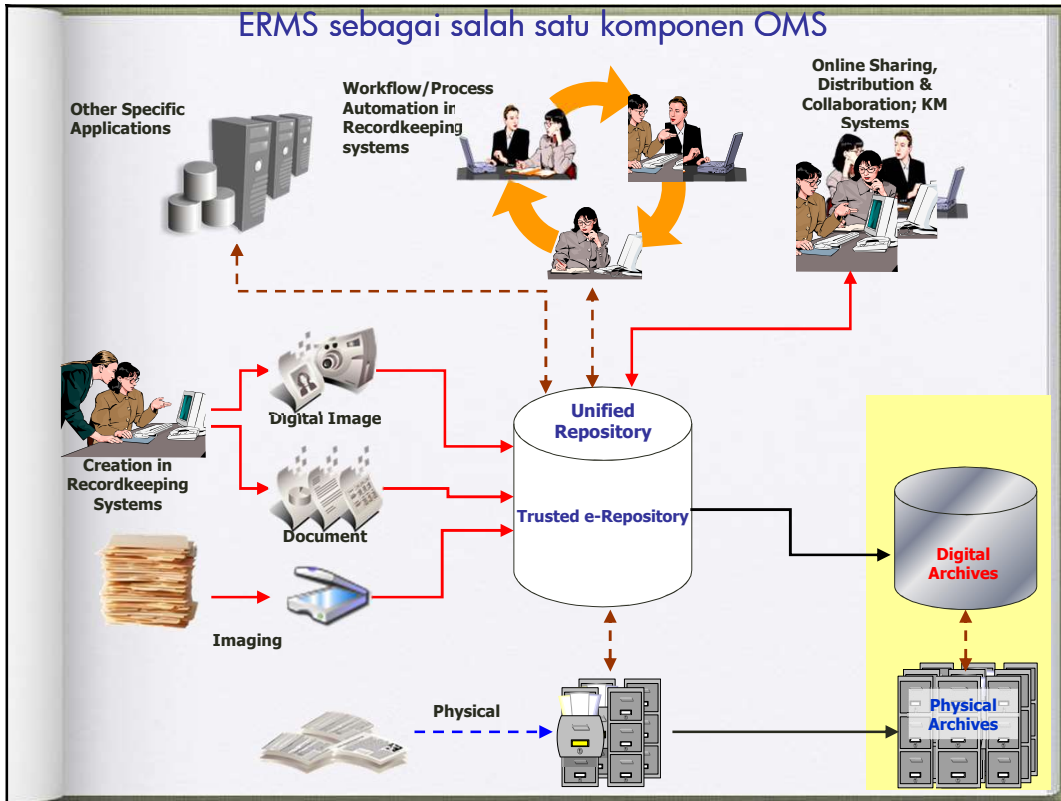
ERMS sebagai salah satu komponen OMS

Other Specific Applications

Workflow/Process Automation in Recordkeeping systems

Online Sharing, Distribution & Collaboration; KM Systems

Digital Image

Creation in Recordkeeping Systems

Document

Imaging

Unified Repository

Trusted e-Repository

Digital Archives

Physical

Physical Archives